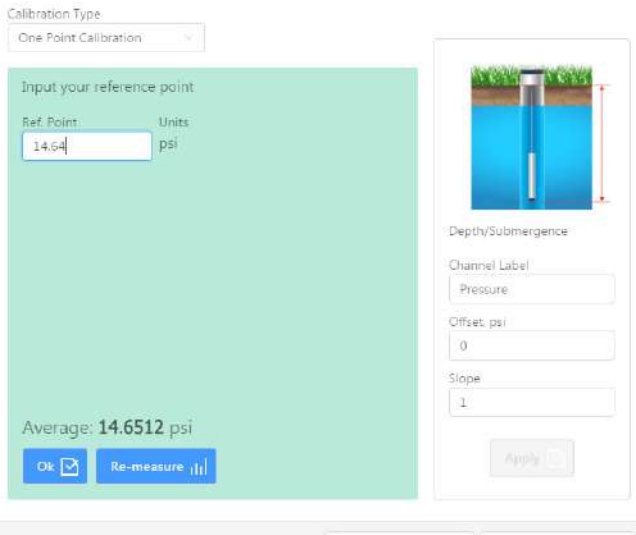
Calibration Type

One Point Calibration

Input your reference point

Ref. Point

Units

14.64

psi

Average: **14.6512** psi

Ok

Re-measure

Depth/Submergence

Channel Label

Pressure

Offset, psi

0

Slope

1

Apply